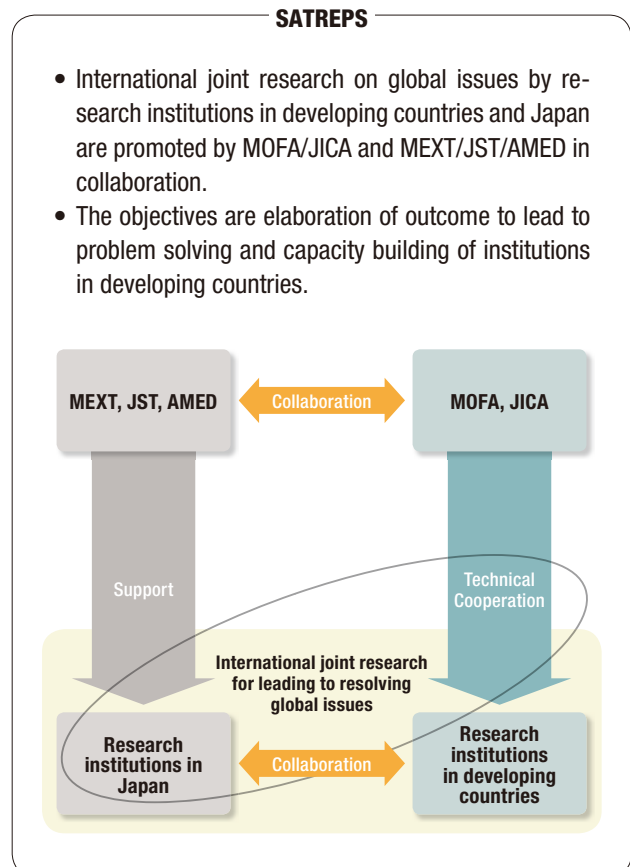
SATREPS

• International joint research on global issues by research institutions in developing countries and Japan are promoted by MOFA/JICA and MEXT/JST/AMED in collaboration.
• The objectives are elaboration of outcome to lead to problem solving and capacity building of institutions in developing countries.

MEXT, JST, AMED

Collaboration

MOFA, JICA

Support

Technical Cooperation

International joint research for leading to resolving global issues

Research institutions in Japan

Collaboration

Research institutions in developing countries